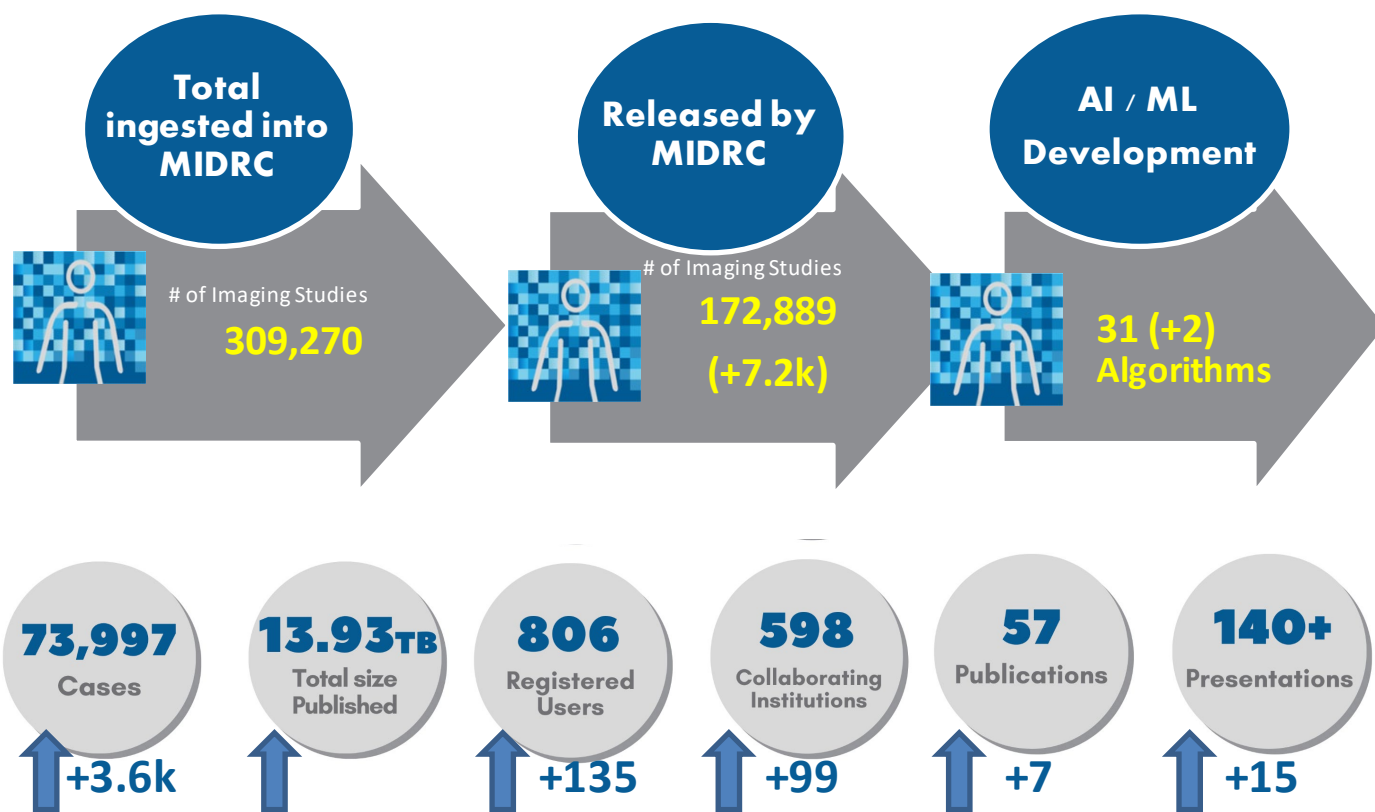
Total ingested into MIDRC

# of Imaging Studies

309,270

Released by MIDRC

# of Imaging Studies

172,889

(+7.2k)

AI / ML Development

31 (+2) Algorithms

73,997 Cases

+3.6k

13.93TB Total size Published

806 Registered Users

+135

598 Collaborating Institutions

+99

57 Publications

+7

140+ Presentations

+15